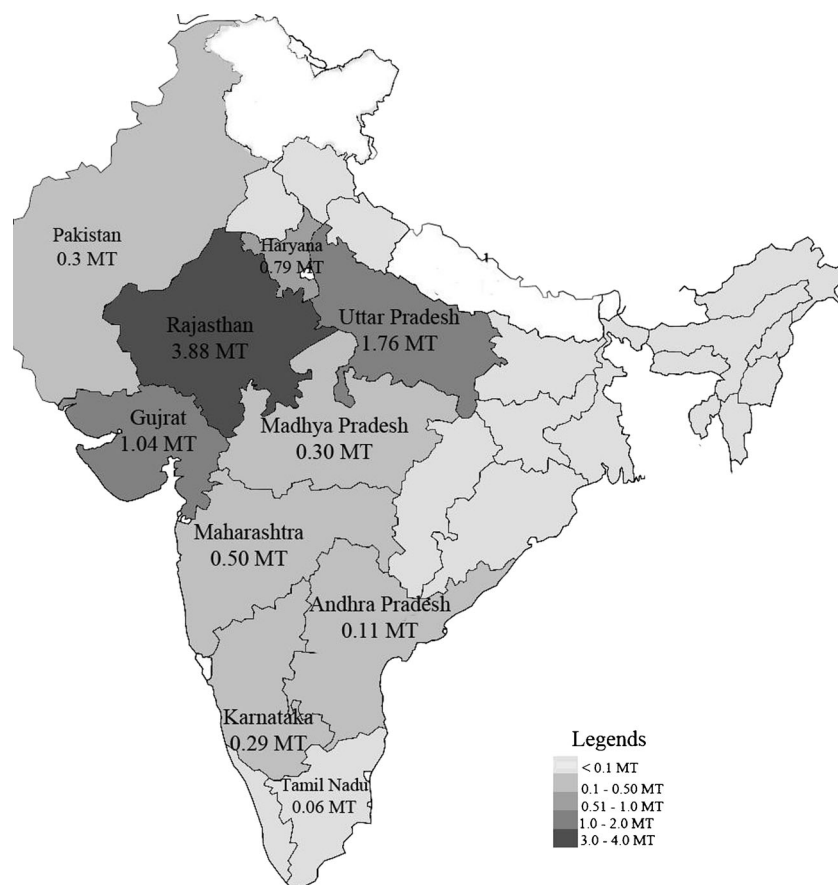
Pakistan
0.3 MT

Haryana
0.79 MT

Rajasthan
3.88 MT

Uttar Pradesh
1.76 MT

Gujrat
1.04 MT

Madhya Pradesh
0.30 MT

Maharashtra
0.50 MT

Andhra Pradesh
0.11 MT

Karnataka
0.29 MT

Tamil Nadu
0.06 MT

Legends
< 0.1 MT
0.1 - 0.50 MT
0.51 - 1.0 MT
1.0 - 2.0 MT
3.0 - 4.0 MT